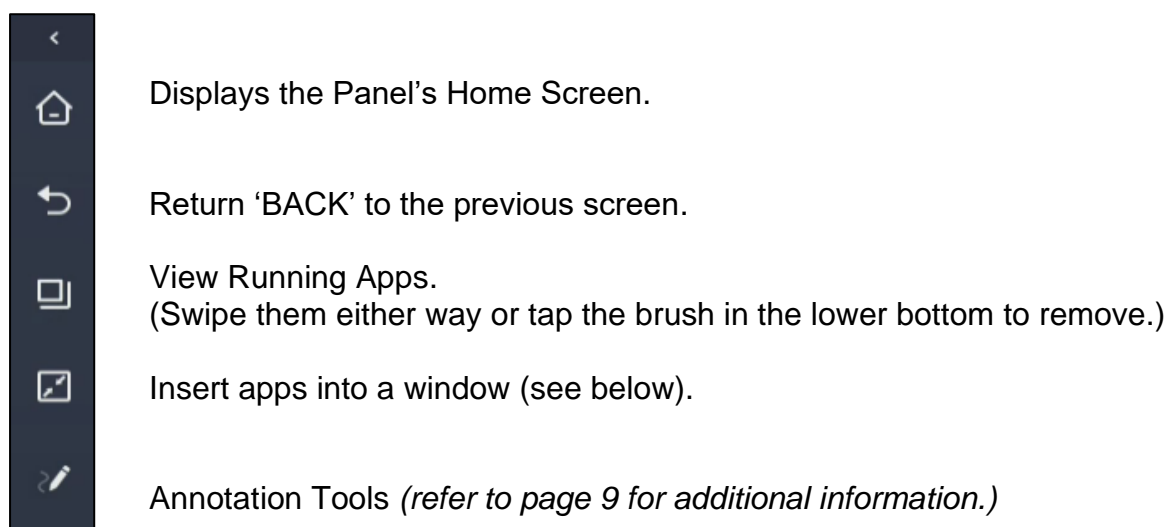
Displays the Panel’s Home Screen.

Return ‘BACK’ to the previous screen.

View Running Apps.
(Swipe them either way or tap the brush in the lower bottom to remove.)

Insert apps into a window (see below).

Annotation Tools *(refer to page 9 for additional information.)*